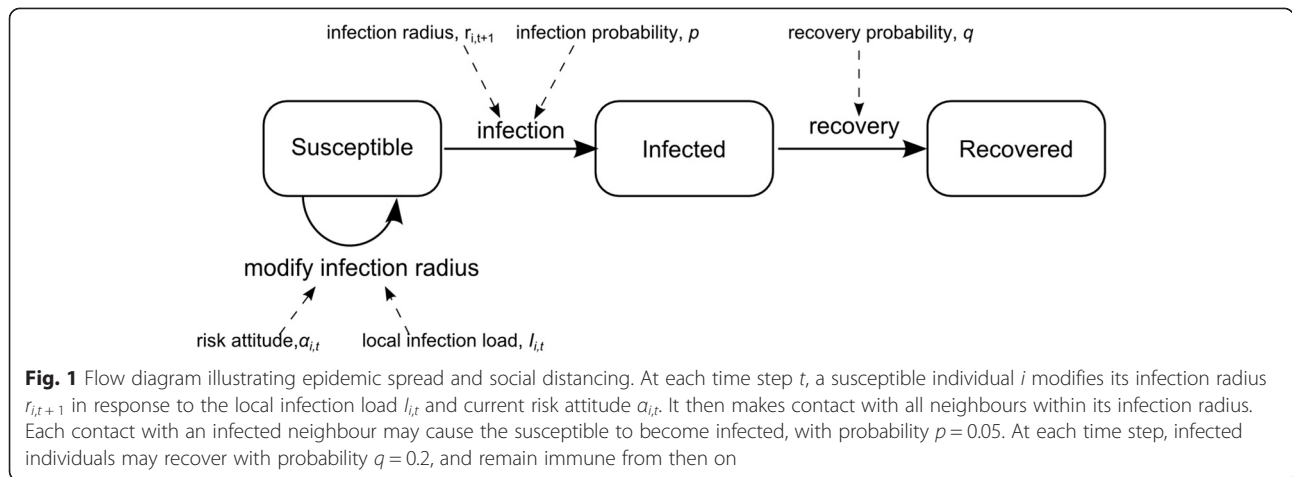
infection radius, $r_{i,t+1}$

infection probability, $p$

recovery probability, $q$

Susceptible

infection

Infected

recovery

Recovered

modify infection radius

risk attitude, $\alpha_{i,t}$

local infection load, $I_{i,t}$

**Fig. 1** Flow diagram illustrating epidemic spread and social distancing. At each time step $t$, a susceptible individual $i$ modifies its infection radius $r_{i,t+1}$ in response to the local infection load $I_{i,t}$ and current risk attitude $\alpha_{i,t}$. It then makes contact with all neighbours within its infection radius. Each contact with an infected neighbour may cause the susceptible to become infected, with probability $p = 0.05$. At each time step, infected individuals may recover with probability $q = 0.2$, and remain immune from then on